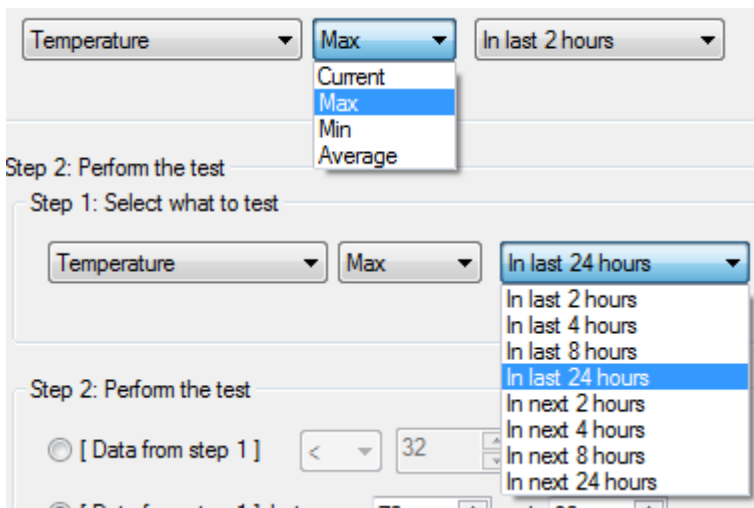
Temperature
Max
In last 2 hours
Current
Max
Min
Average

Step 2: Perform the test

Step 1: Select what to test

Temperature
Max
In last 24 hours
In last 2 hours
In last 4 hours
In last 8 hours
In last 24 hours
In next 2 hours
In next 4 hours
In next 8 hours
In next 24 hours

Step 2: Perform the test

[ Data from step 1 ]
<
32

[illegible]